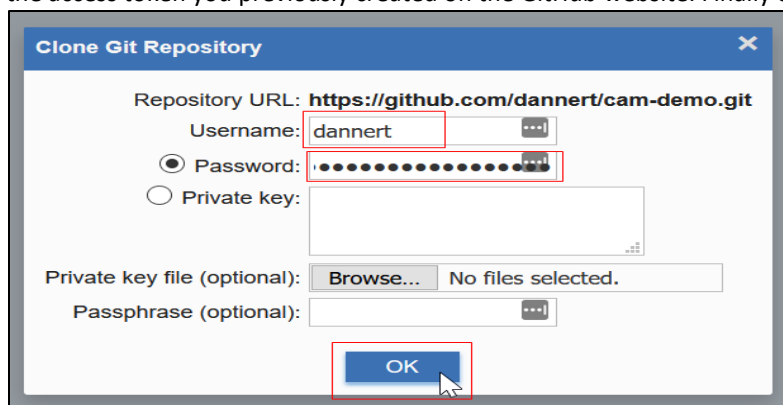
Clone Git Repository

Repository URL: https://github.com/dannert/cam-demo.git

Username: dannert

Password: ••••••••••••••••

Private key:

Private key file (optional): Browse... No files selected.

Passphrase (optional):

OK